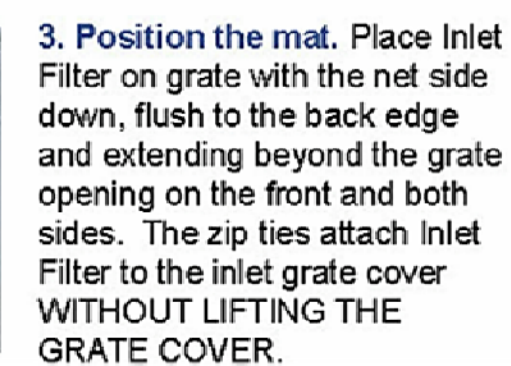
3. Position the mat. Place Inlet Filter on grate with the net side down, flush to the back edge and extending beyond the grate opening on the front and both sides. The zip ties attach Inlet Filter to the inlet grate cover WITHOUT LIFTING THE GRATE COVER.